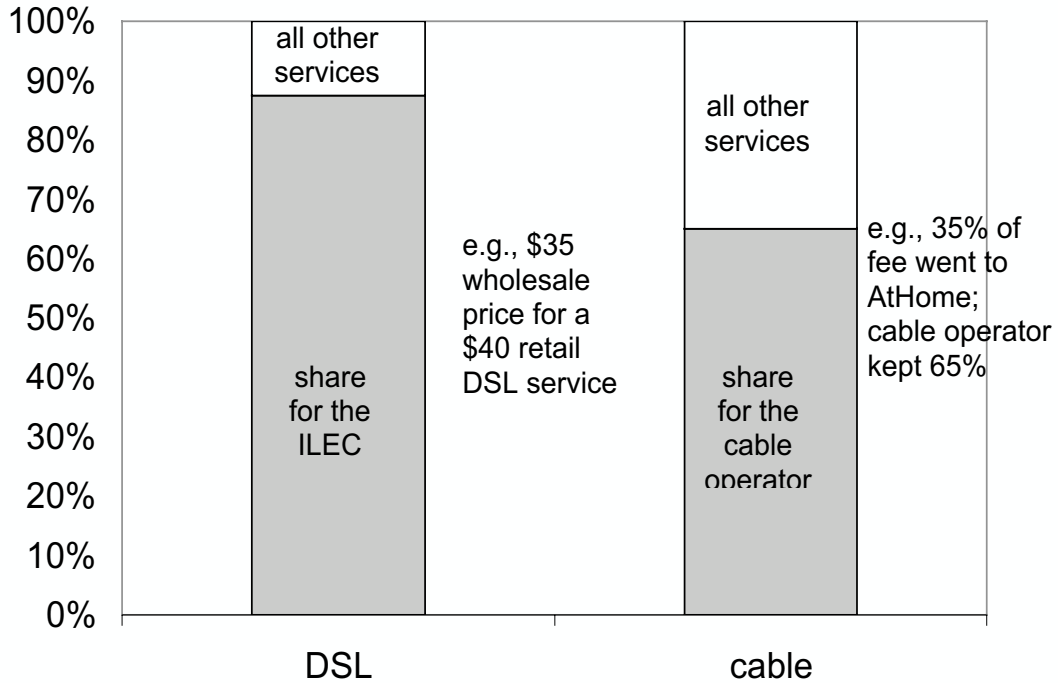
100%
90%
80%
70%
60%
50%
40%
30%
20%
10%
0%

all other services

share for the ILEC

e.g., \$35 wholesale price for a \$40 retail DSL service

all other services

share for the cable operator

e.g., 35% of fee went to AtHome; cable operator kept 65%

DSL

cable